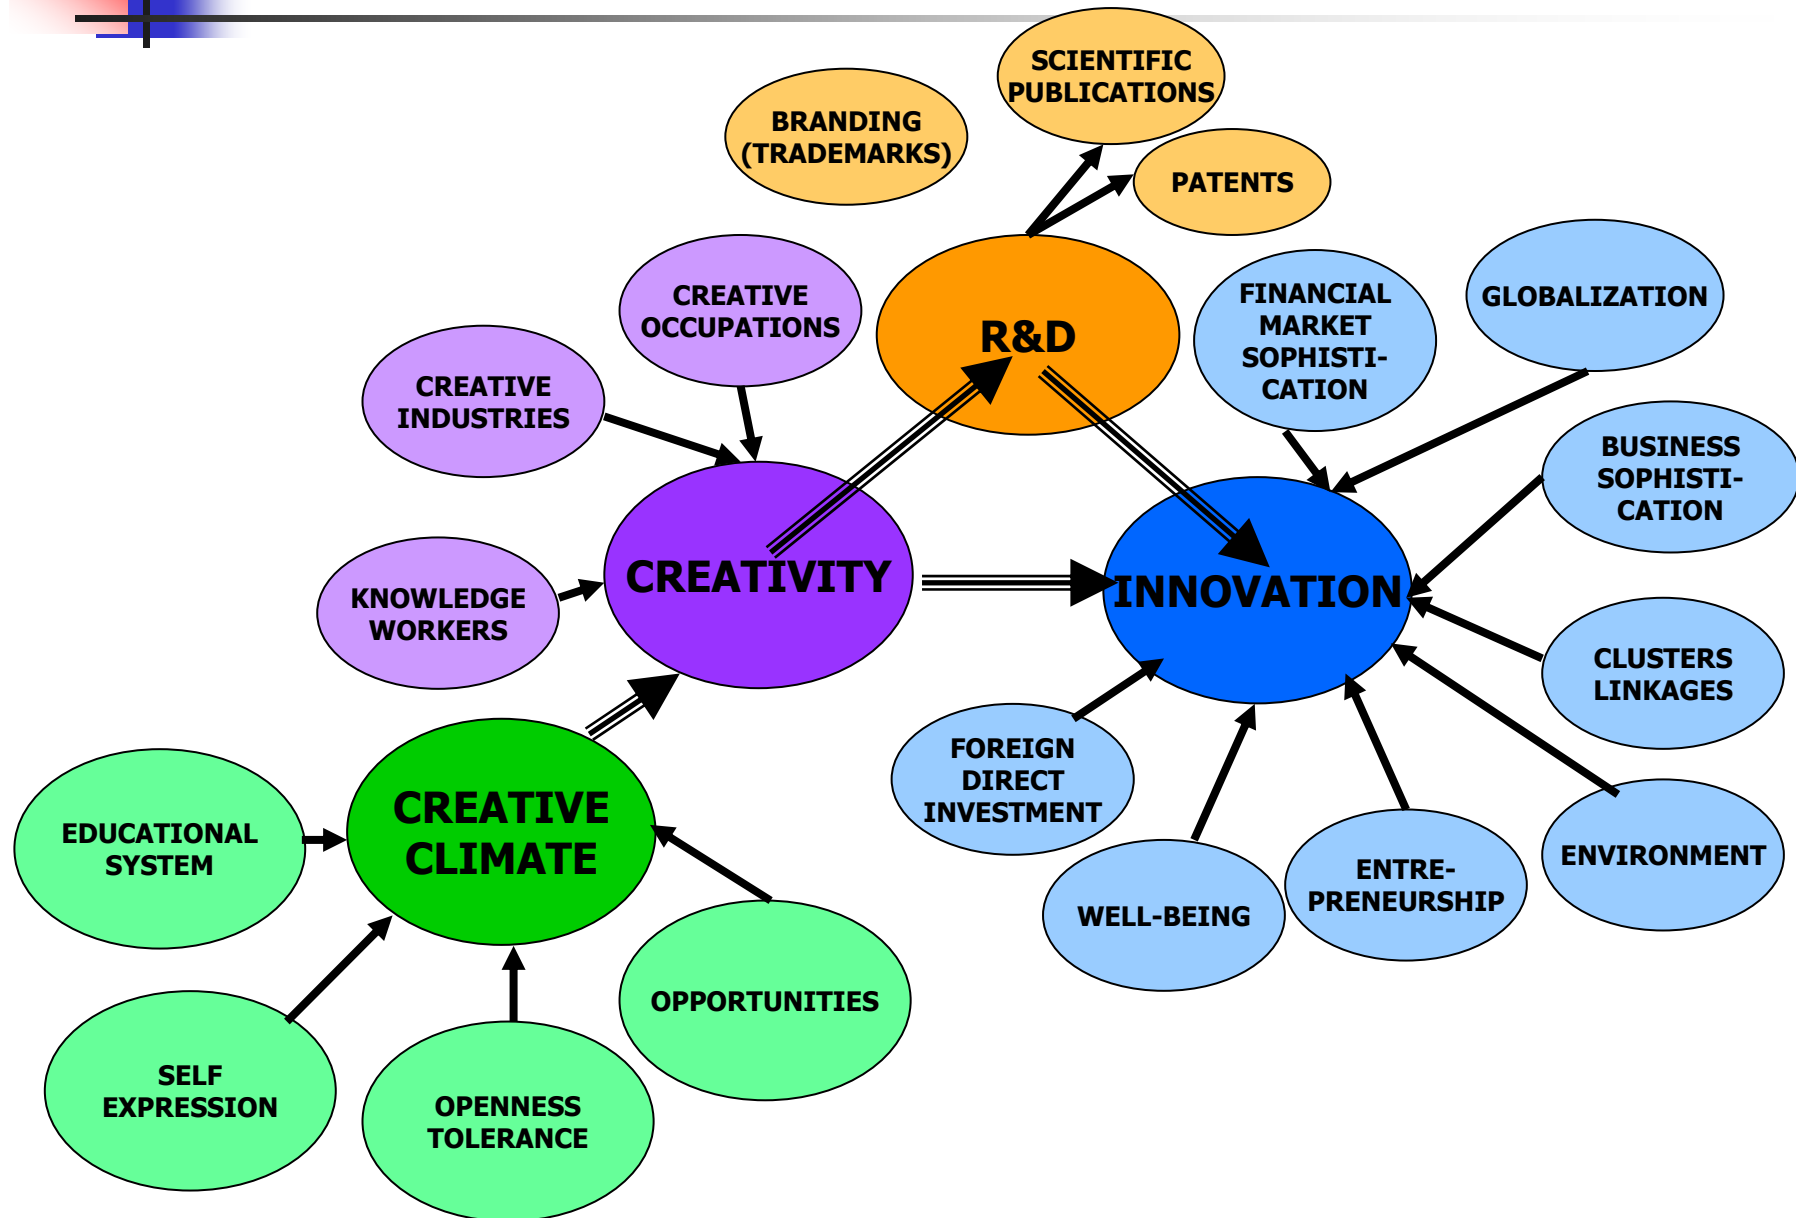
SCIENTIFIC PUBLICATIONS

BRANDING (TRADEMARKS)

PATENTS

CREATIVE OCCUPATIONS

R&D

FINANCIAL MARKET SOPHISTICATION

GLOBALIZATION

CREATIVE INDUSTRIES

BUSINESS SOPHISTICATION

CREATIVITY

INNOVATION

KNOWLEDGE WORKERS

CLUSTERS LINKAGES

FOREIGN DIRECT INVESTMENT

CREATIVE CLIMATE

EDUCATIONAL SYSTEM

ENVIRONMENT

ENTREPRENEURSHIP

WELL-BEING

OPPORTUNITIES

SELF EXPRESSION

OPENNESS TOLERANCE